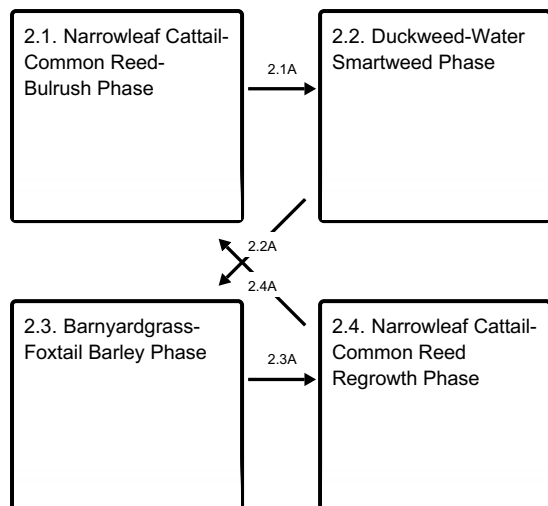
2.1. Narrowleaf Cattail-Common Reed-Bulrush Phase

2.1A

2.2. Duckweed-Water Smartweed Phase

2.2A

2.4A

2.3. Barnyardgrass-Foxtail Barley Phase

2.3A

2.4. Narrowleaf Cattail-Common Reed Regrowth Phase